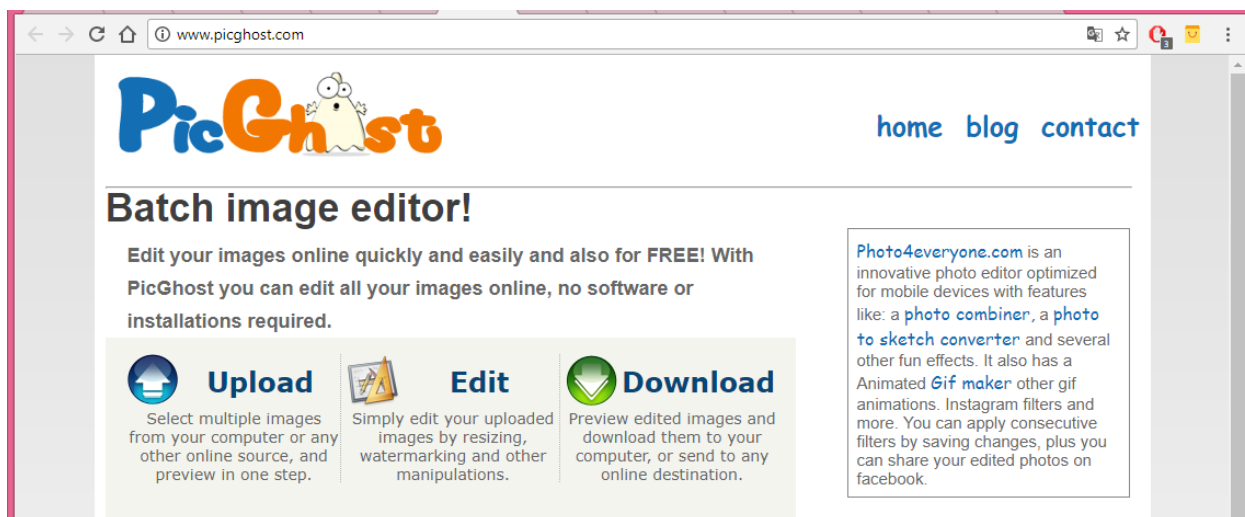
www.picghost.com

PicGhost

home blog contact

Batch image editor!

Edit your images online quickly and easily and also for FREE! With PicGhost you can edit all your images online, no software or installations required.

Upload
Select multiple images from your computer or any other online source, and preview in one step.

Edit
Simply edit your uploaded images by resizing, watermarking and other manipulations.

Download
Preview edited images and download them to your computer, or send to any online destination.

Photo4everyone.com is an innovative photo editor optimized for mobile devices with features like: a photo combiner, a photo to sketch converter and several other fun effects. It also has a Animated Gif maker other gif animations. Instagram filters and more. You can apply consecutive filters by saving changes, plus you can share your edited photos on facebook.